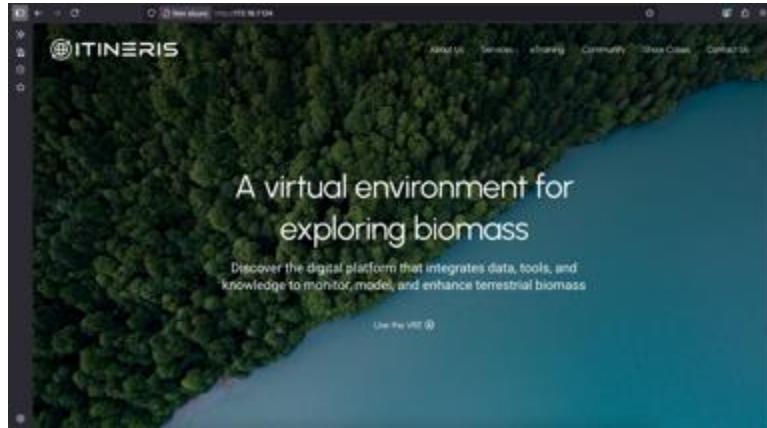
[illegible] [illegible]

ITINERIS

About Us Services eTraining Community Show Cases Contact Us

A virtual environment for exploring biomass

Discover the digital platform that integrates data, tools, and knowledge to monitor, model, and enhance terrestrial biomass

Use the VRE